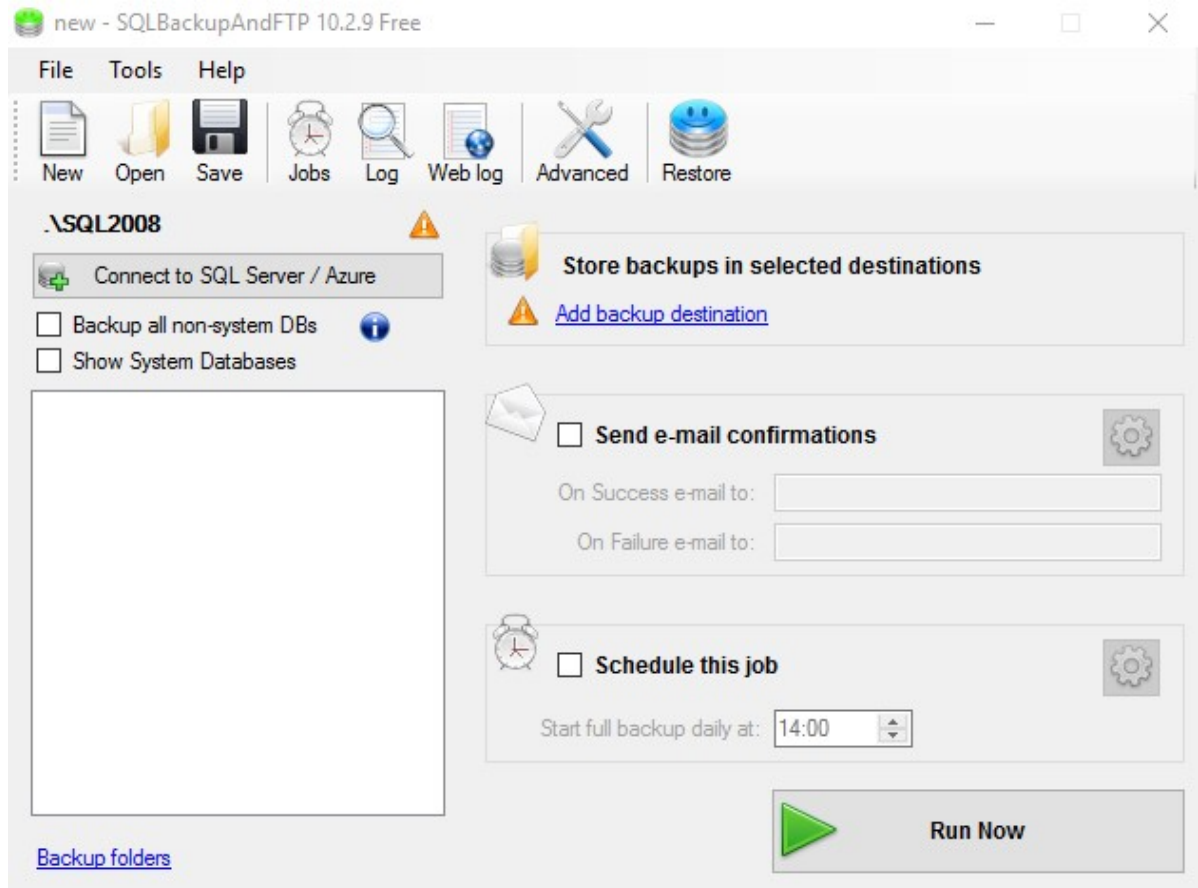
new - SQLBackupAndFTP 10.2.9 Free

File Tools Help

New Open Save Jobs Log Web log Advanced Restore

.\SQL2008

Connect to SQL Server / Azure

Backup all non-system DBs

Show System Databases

Store backups in selected destinations

Add backup destination

Send e-mail confirmations

On Success e-mail to:

On Failure e-mail to:

Schedule this job

Start full backup daily at: 14:00

Run Now

Backup folders